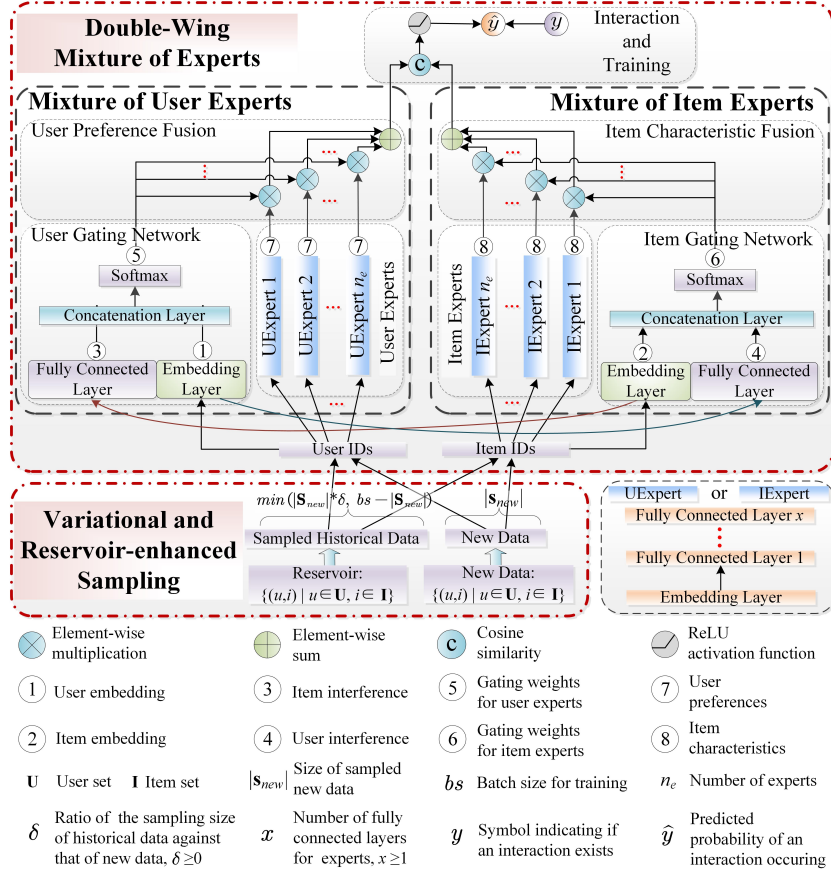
Double-Wing Mixture of Experts

$\hat{y}$

$y$

Interaction and Training

c

Mixture of User Experts

User Preference Fusion

...

...

User Gating Network

5

Softmax

Concatenation Layer

3

Fully Connected Layer

1

Embedding Layer

7

UExpert 1

7

UExpert 2

7

UExpert $n_e$

User Experts

...

Mixture of Item Experts

Item Characteristic Fusion

...

...

8

Item Experts

IExpert $n_e$

8

IExpert 2

8

IExpert 1

...

Item Gating Network

6

Softmax

Concatenation Layer

2

Embedding Layer

4

Fully Connected Layer

User IDs

Item IDs

$min(|\mathbf{S}_{new}|*\delta,\ bs-|\mathbf{S}_{new}|)$

$|\mathbf{s}_{new}|$

Variational and Reservoir-enhanced Sampling

Sampled Historical Data

New Data

Reservoir: $\{(u,i) \mid u\in\mathbf{U},\ i\in\mathbf{I}\}$

New Data: $\{(u,i) \mid u\in\mathbf{U},\ i\in\mathbf{I}\}$

UExpert or IExpert

Fully Connected Layer $x$

Fully Connected Layer 1

Embedding Layer

Element-wise multiplication

Element-wise sum

c Cosine similarity

ReLU activation function

1 User embedding

3 Item interference

5 Gating weights for user experts

7 User preferences

2 Item embedding

4 User interference

6 Gating weights for item experts

8 Item characteristics

$\mathbf{U}$ User set $\mathbf{I}$ Item set

$|\mathbf{s}_{new}|$ Size of sampled new data

$bs$ Batch size for training

$n_e$ Number of experts

$\delta$ Ratio of the sampling size of historical data against that of new data, $\delta \geq 0$

$x$ Number of fully connected layers for experts, $x \geq 1$

$y$ Symbol indicating if an interaction exists

$\hat{y}$ Predicted probability of an interaction occuring